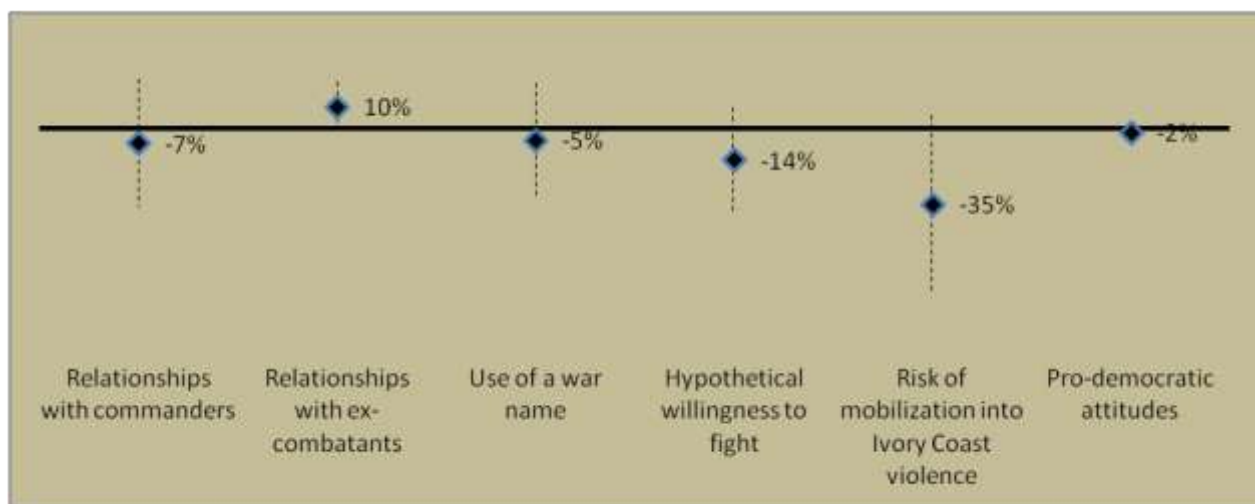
-7%

10%

-5%

-14%

-35%

-2%

Relationships with commanders

Relationships with ex-combatants

Use of a war name

Hypothetical willingness to fight

Risk of mobilization into Ivory Coast violence

Pro-democratic attitudes